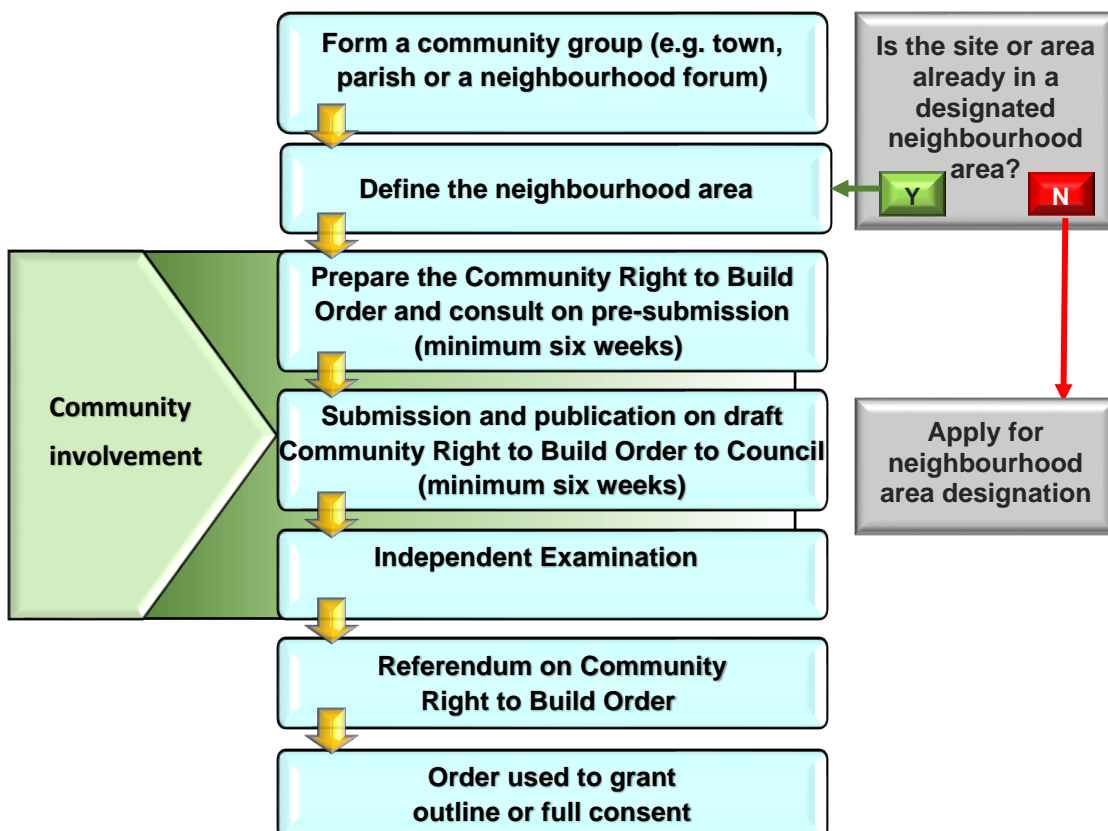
Form a community group (e.g. town, parish or a neighbourhood forum)

Is the site or area already in a designated neighbourhood area?

Y

N

Define the neighbourhood area

Prepare the Community Right to Build Order and consult on pre-submission (minimum six weeks)

Community involvement

Submission and publication on draft Community Right to Build Order to Council (minimum six weeks)

Apply for neighbourhood area designation

Independent Examination

Referendum on Community Right to Build Order

Order used to grant outline or full consent